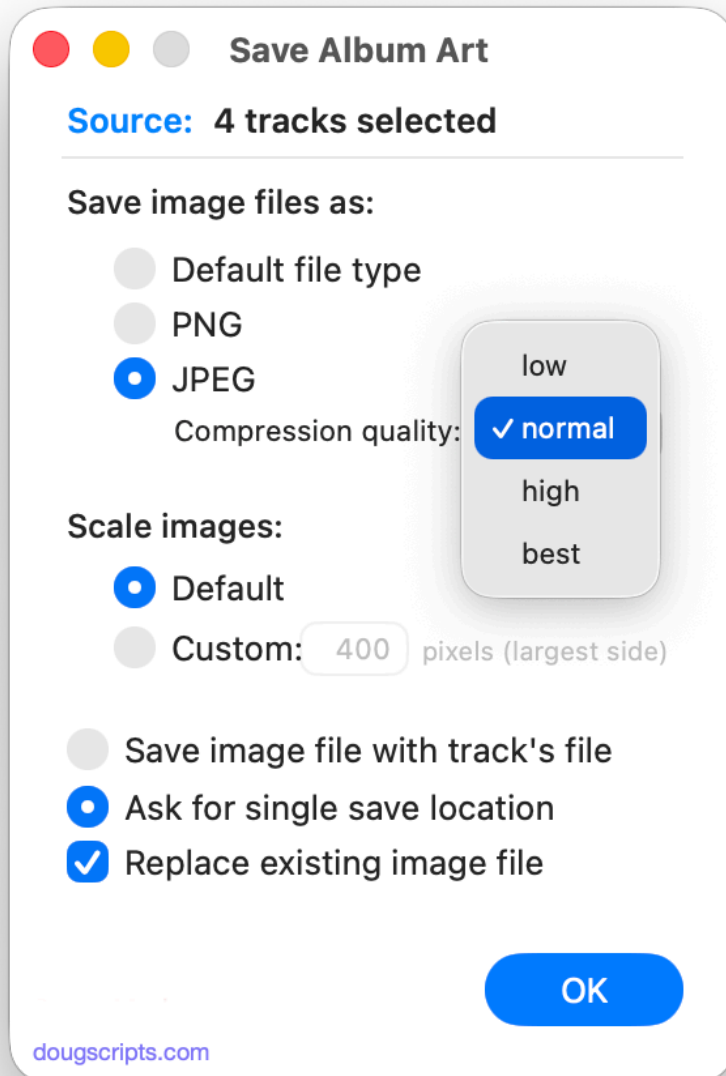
Save Album Art

Source: 4 tracks selected

Save image files as:

Default file type

PNG

JPEG

Compression quality:

low

✓ normal

high

best

Scale images:

Default

Custom: 400 pixels (largest side)

Save image file with track's file

Ask for single save location

Replace existing image file

OK

dougscripts.com